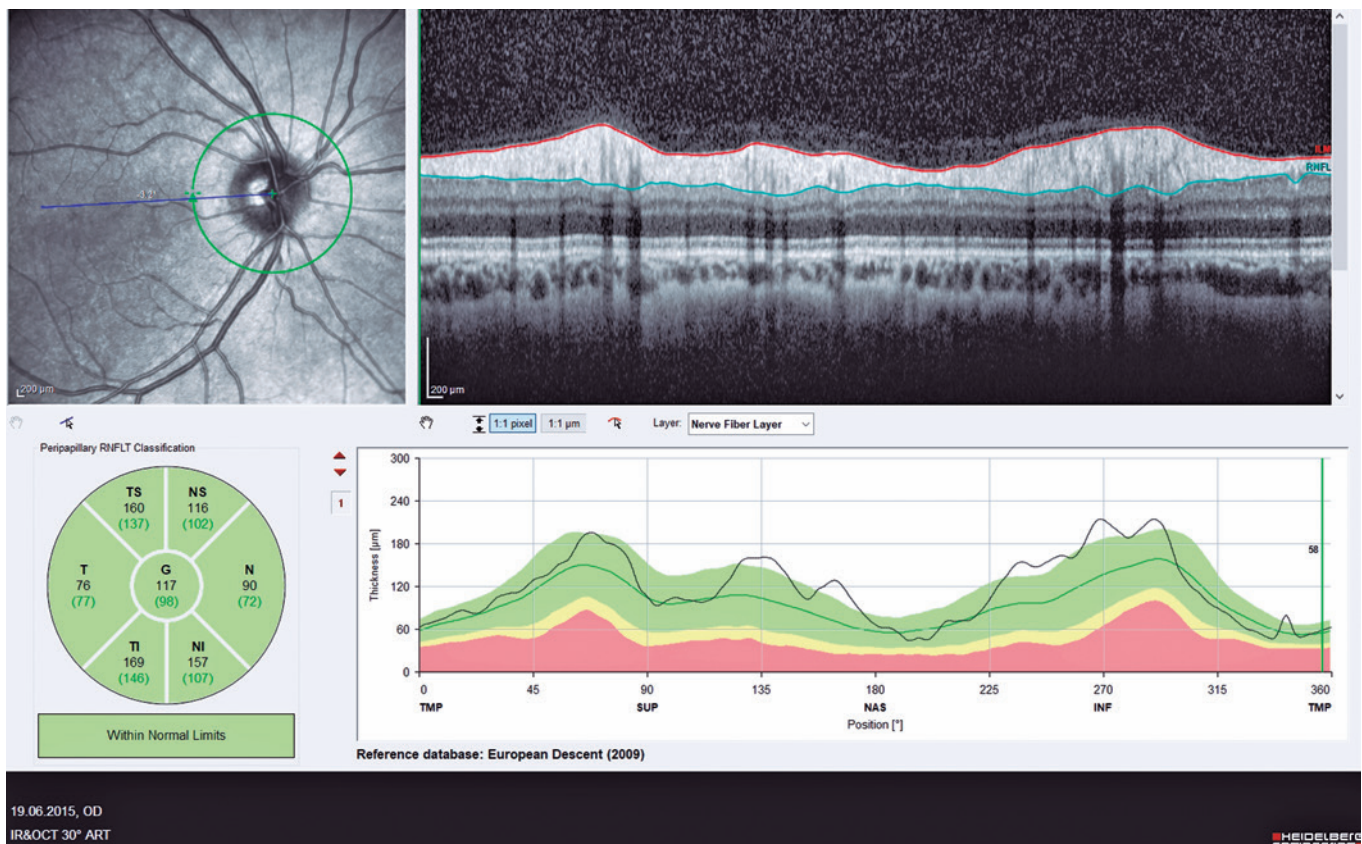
200 µm

ILM
RNFL
200 µm

1:1 pixel
1:1 µm
Layer: Nerve Fiber Layer

Peripapillary RNFLT Classification

| TS 160 (137) | NS 116 (102) |
|---|---|
| T 76 (77) | G 117 (98) | N 90 (72) |
| TI 169 (146) | NI 157 (107) |

Within Normal Limits

1

300
240
180
120
60
0
Thickness [µm]
58
0 45 90 135 180 225 270 315 360
TMP SUP NAS INF TMP
Position [°]

Reference database: European Descent (2009)

19.06.2015, OD
IR&OCT 30° ART

HEIDELBERG